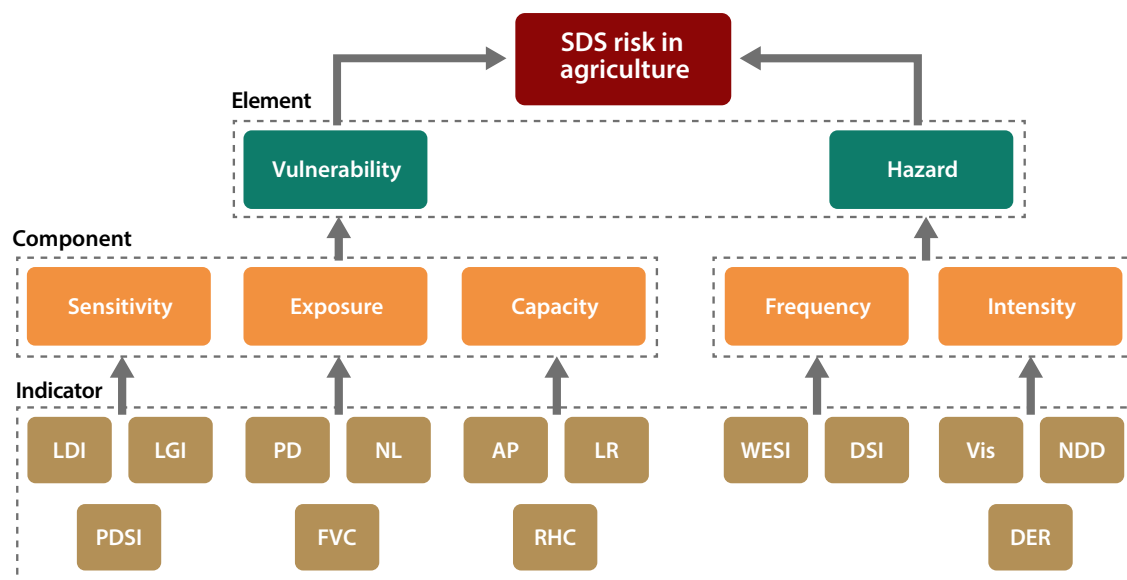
SDS risk in agriculture

Element

Vulnerability

Hazard

Component

Sensitivity

Exposure

Capacity

Frequency

Intensity

Indicator

LDI

LGI

PD

NL

AP

LR

WESI

DSI

Vis

NDD

PDSI

FVC

RHC

DER